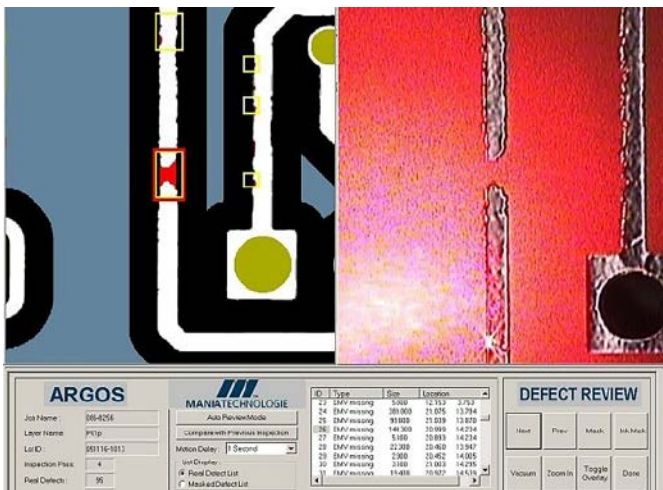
ARGOS

Job Name: 086-8256
Layer Name: P01p
Lot ID: 050116-1013
Inspection Pass: 4
Real Defect: 95

MANIATECHNOLOGIE

Auto Review Mode
Compare with Previous Inspection
Motion Delay: 0 Second
List Display
Real Defect List
Masked Defect List

| ID | Type | Size | Location | |
|---|---|---|---|---|
| 23 | EMV missing | 5000 | 12.153 | 3.753 |
| 24 | EMV missing | 381.000 | 21.075 | 13.794 |
| 25 | EMV missing | 95900 | 21.039 | 13.870 |
| 26 | EMV missing | 14.300 | 20.999 | 14.234 |
| 27 | EMV missing | 5100 | 20.883 | 14.234 |
| 28 | EMV missing | 22.300 | 20.460 | 13.947 |
| 29 | EMV missing | 2300 | 20.452 | 14.005 |
| 30 | EMV missing | 3100 | 21.003 | 14.295 |
| 31 | EMV missing | 11.400 | 20.922 | 14.514 |

DEFECT REVIEW

Next
Prev
Mask
Ink Mark
Vacuum
Zoom In
Toggle Overlay
Done